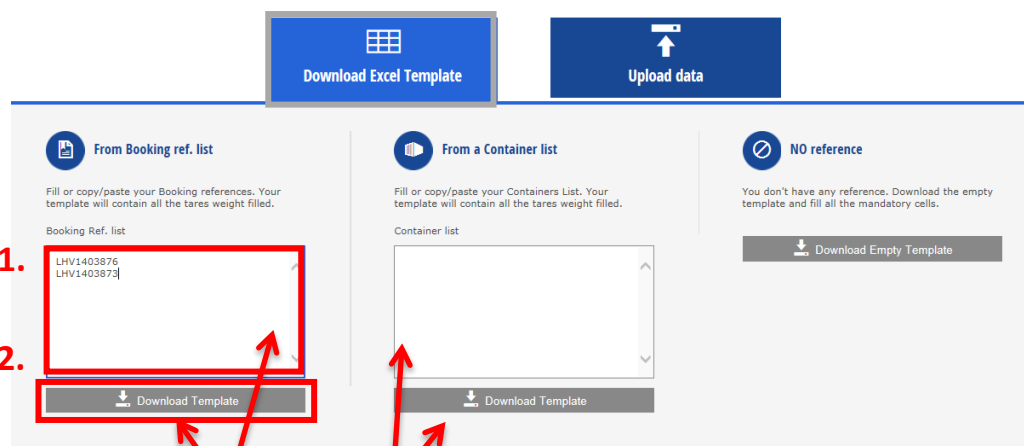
Download Excel Template

Upload data

From Booking ref. list

Fill or copy/paste your Booking references. Your template will contain all the tares weight filled.

Booking Ref. list

1.

LHV1403876
LHV1403873

2.

Download Template

From a Container list

Fill or copy/paste your Containers List. Your template will contain all the tares weight filled.

Container list

Download Template

NO reference

You don't have any reference. Download the empty template and fill all the mandatory cells.

Download Empty Template